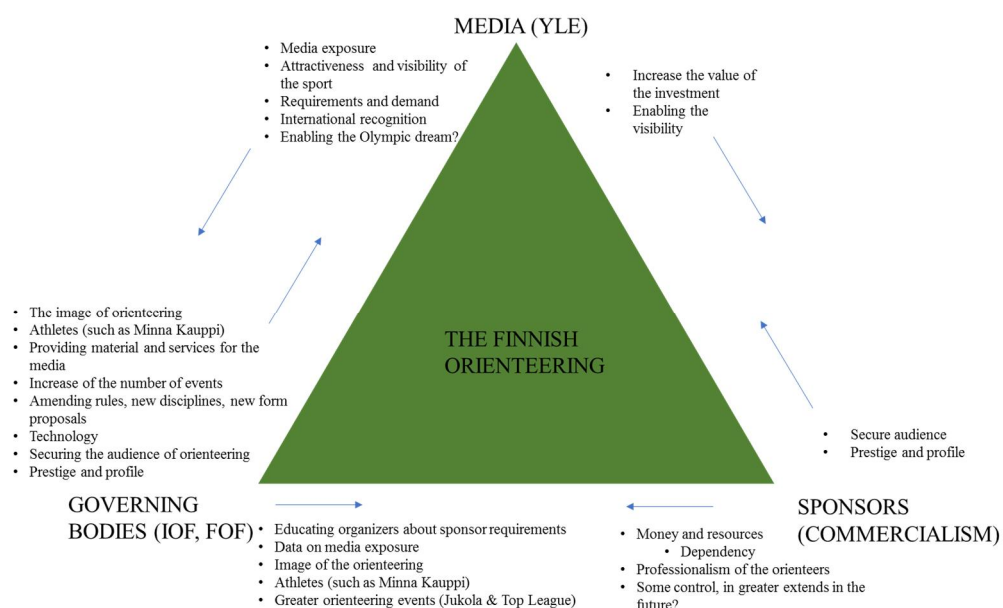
MEDIA (YLE)

- Media exposure
- Attractiveness and visibility of the sport
- Requirements and demand
- International recognition
- Enabling the Olympic dream?

- Increase the value of the investment
- Enabling the visibility

- The image of orienteering
- Athletes (such as Minna Kauppi)
- Providing material and services for the media
- Increase of the number of events
- Amending rules, new disciplines, new form proposals
- Technology
- Securing the audience of orienteering
- Prestige and profile

THE FINNISH ORIENTEERING

- Secure audience
- Prestige and profile

GOVERNING BODIES (IOF, FOF)

SPONSORS (COMMERCIALISM)

- Educating organizers about sponsor requirements
- Data on media exposure
- Image of the orienteering
- Athletes (such as Minna Kauppi)
- Greater orienteering events (Jukola & Top League)

- Money and resources
  - Dependency
- Professionalism of the orienteers
- Some control, in greater extends in the future?